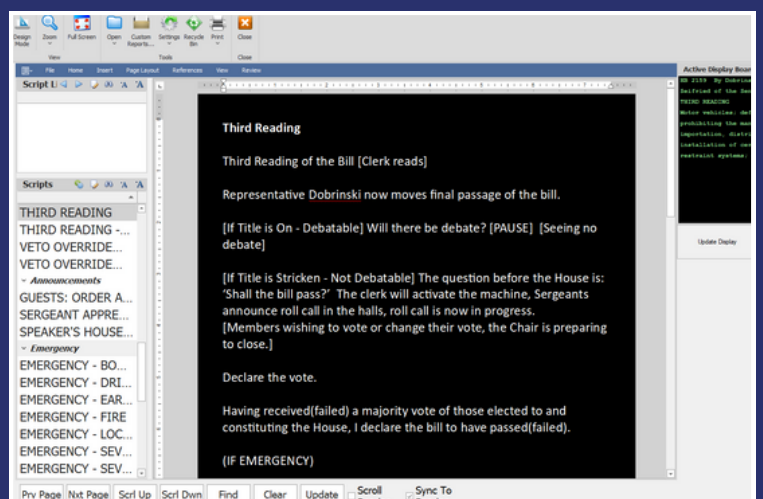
Design Mode Zoom Full Screen Open Custom Reports... Settings Recycle Bin Print Close
View Tools Close

File Home Insert Page Layout References View Review

Script L

Scripts

THIRD READING
THIRD READING -...
VETO OVERRIDE...
VETO OVERRIDE...
Announcements
GUESTS: ORDER A...
SERGEANT APPRE...
SPEAKER'S HOUSE...
Emergency
EMERGENCY - BO...
EMERGENCY - DRI...
EMERGENCY - EAR...
EMERGENCY - FIRE
EMERGENCY - LOC...
EMERGENCY - SEV...
EMERGENCY - SEV...

Third Reading

Third Reading of the Bill [Clerk reads]

Representative Dobrinski now moves final passage of the bill.

[If Title is On - Debatable] Will there be debate? [PAUSE] [Seeing no debate]

[If Title is Stricken - Not Debatable] The question before the House is: 'Shall the bill pass?' The clerk will activate the machine, Sergeants announce roll call in the halls, roll call is now in progress. [Members wishing to vote or change their vote, the Chair is preparing to close.]

Declare the vote.

Having received(failed) a majority vote of those elected to and constituting the House, I declare the bill to have passed(failed).

(IF EMERGENCY)

Active Display Boar
HB 2159 By Dobrin
Seifried of the Sen
THIRD READING
Motor vehicles; def
prohibiting the man
importation, distri
installation of cer
restraint systems;

Update Display

Prv Page Nxt Page Scrl Up Scrl Dwn Find Clear Update Scroll Sync To